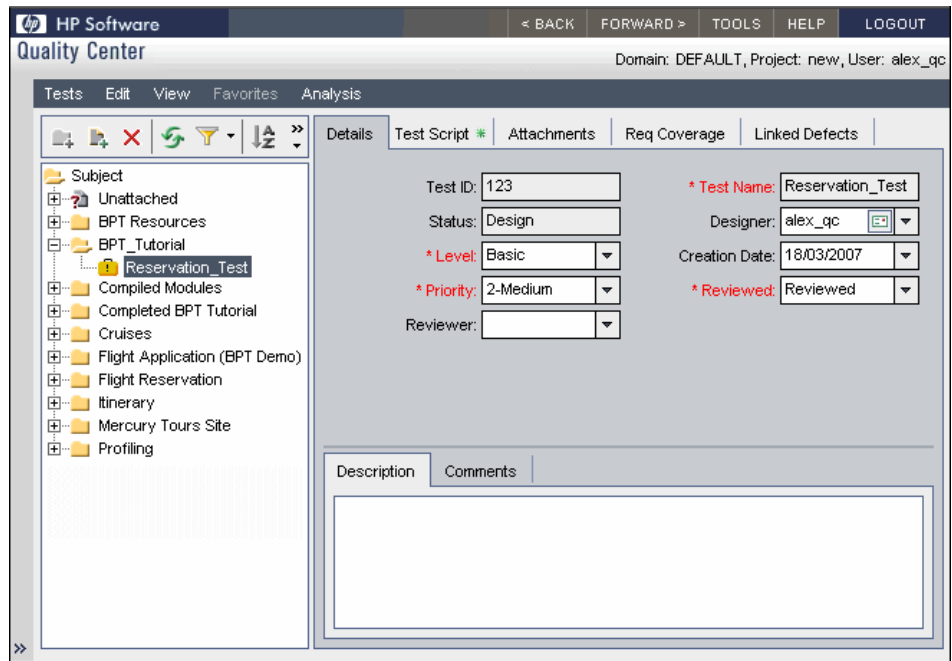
HP Software

< BACK FORWARD > TOOLS HELP LOGOUT

Quality Center

Domain: DEFAULT, Project: new, User: alex_qc

Tests Edit View Favorites Analysis

Subject
Unattached
BPT Resources
BPT_Tutorial
Reservation_Test
Compiled Modules
Completed BPT Tutorial
Cruises
Flight Application (BPT Demo)
Flight Reservation
Itinerary
Mercury Tours Site
Profiling

Details Test Script Attachments Req Coverage Linked Defects

Test ID: 123
* Test Name: Reservation_Test
Status: Design
Designer: alex_qc
* Level: Basic
Creation Date: 18/03/2007
* Priority: 2-Medium
* Reviewed: Reviewed
Reviewer:

Description Comments

»